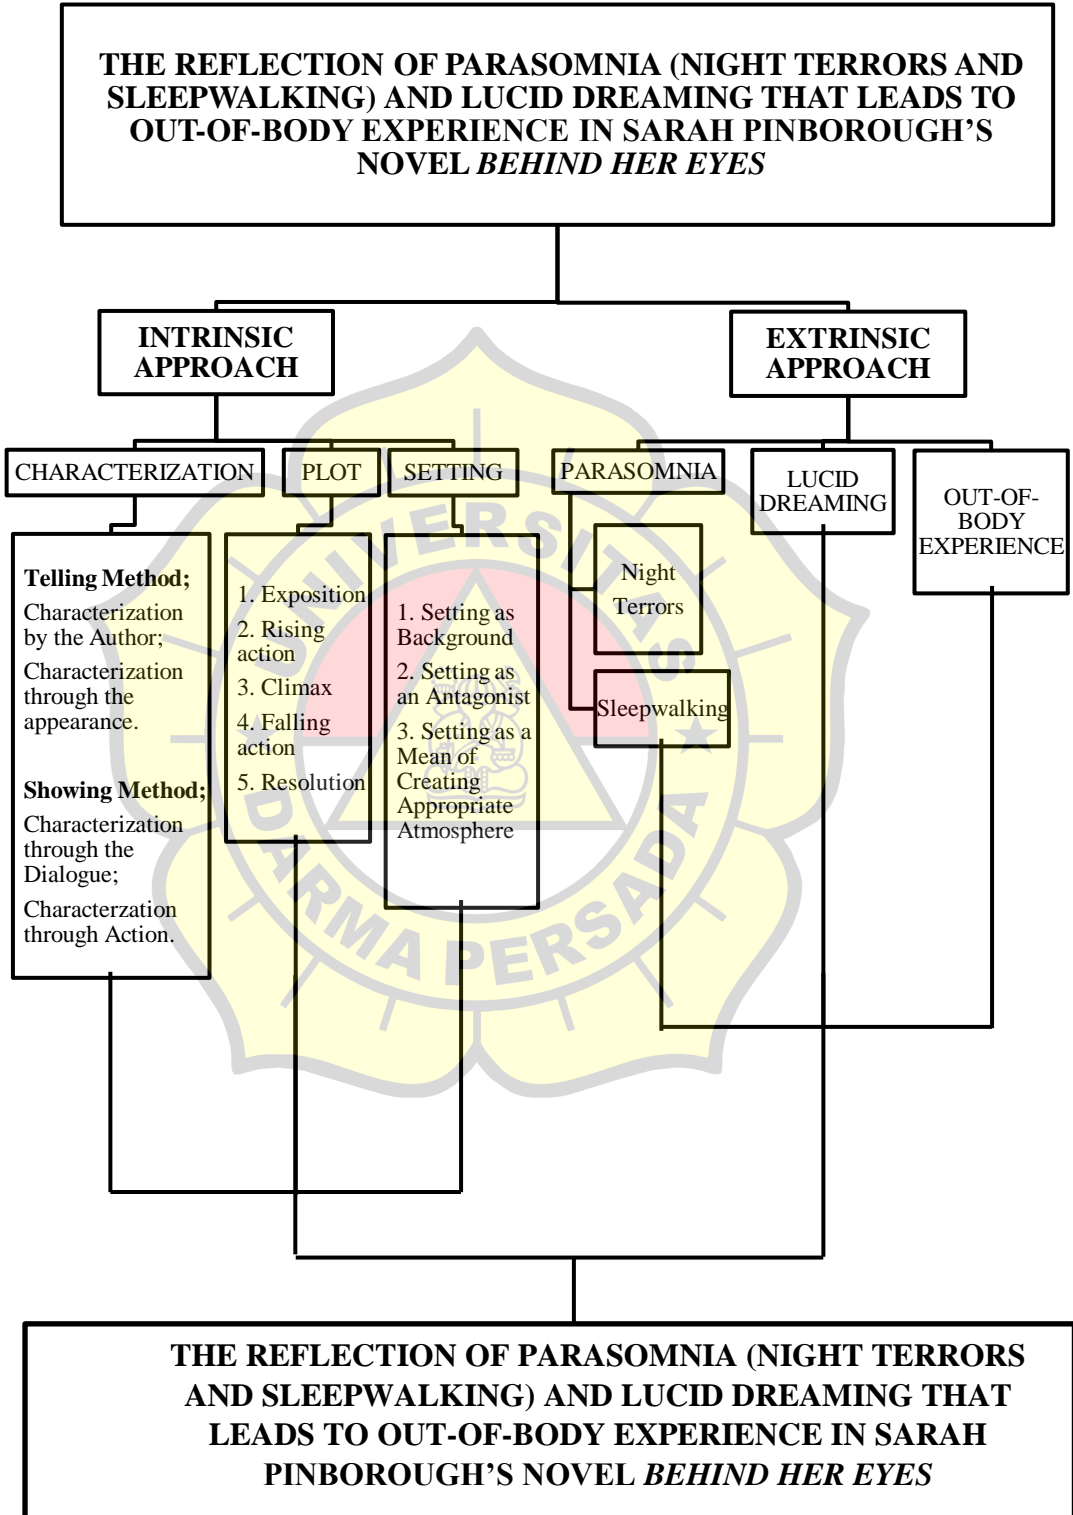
THE REFLECTION OF PARASOMNIA (NIGHT TERRORS AND SLEEPWALKING) AND LUCID DREAMING THAT LEADS TO OUT-OF-BODY EXPERIENCE IN SARAH PINBOROUGH'S NOVEL *BEHIND HER EYES*

INTRINSIC APPROACH

EXTRINSIC APPROACH

CHARACTERIZATION

PLOT

SETTING

PARASOMNIA

LUCID DREAMING

OUT-OF-BODY EXPERIENCE

Telling Method;
Characterization by the Author;
Characterization through the appearance.

Showing Method;
Characterization through the Dialogue;
Characterzation through Action.

1. Exposition
2. Rising action
3. Climax
4. Falling action
5. Resolution

1. Setting as Background
2. Setting as an Antagonist
3. Setting as a Mean of Creating Appropriate Atmosphere

Night Terrors

Sleepwalking

UNIVERSITAS DARMA PERSADA

THE REFLECTION OF PARASOMNIA (NIGHT TERRORS AND SLEEPWALKING) AND LUCID DREAMING THAT LEADS TO OUT-OF-BODY EXPERIENCE IN SARAH PINBOROUGH'S NOVEL *BEHIND HER EYES*